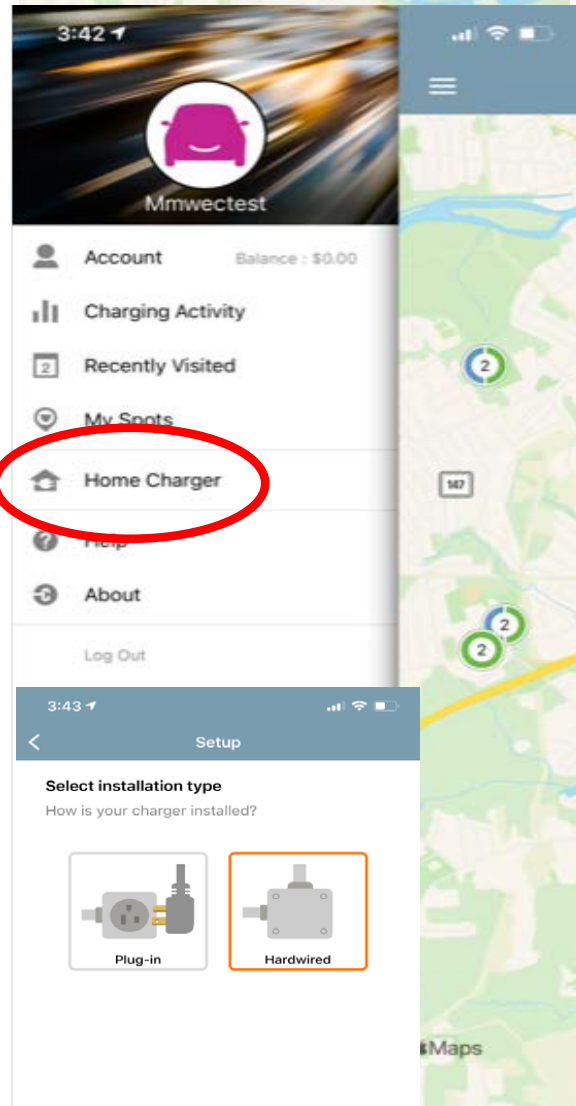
3:42

Mmwectest

Account Balance : $0.00

Charging Activity

2 Recently Visited

My Spots

Home Charger

Help

About

Log Out

2

147

2

2

3:43

Setup

Select installation type

How is your charger installed?

Plug-in

Hardwired

Maps